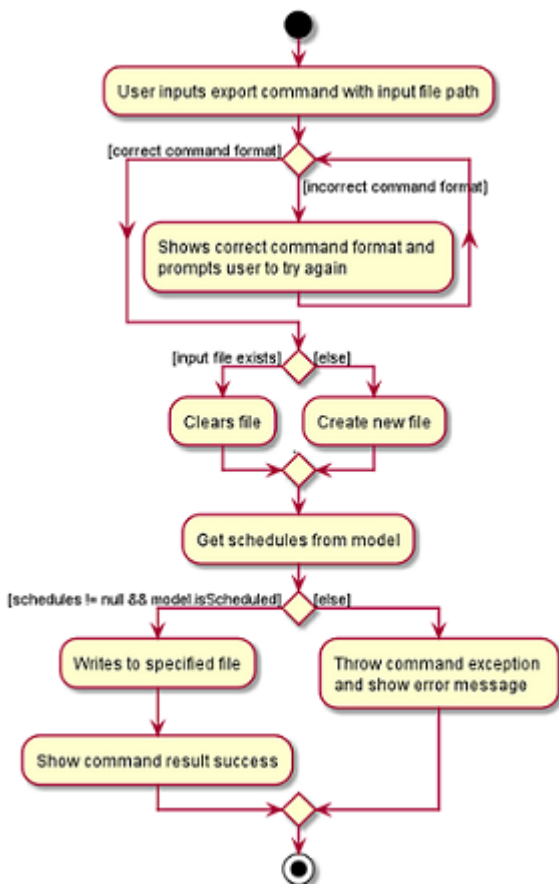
User inputs export command with input file path

[correct command format]

[incorrect command format]

Shows correct command format and prompts user to try again

[input file exists]

[else]

Clears file

Create new file

Get schedules from model

[schedules != null && model.isScheduled]

[else]

Writes to specified file

Throw command exception and show error message

Show command result success